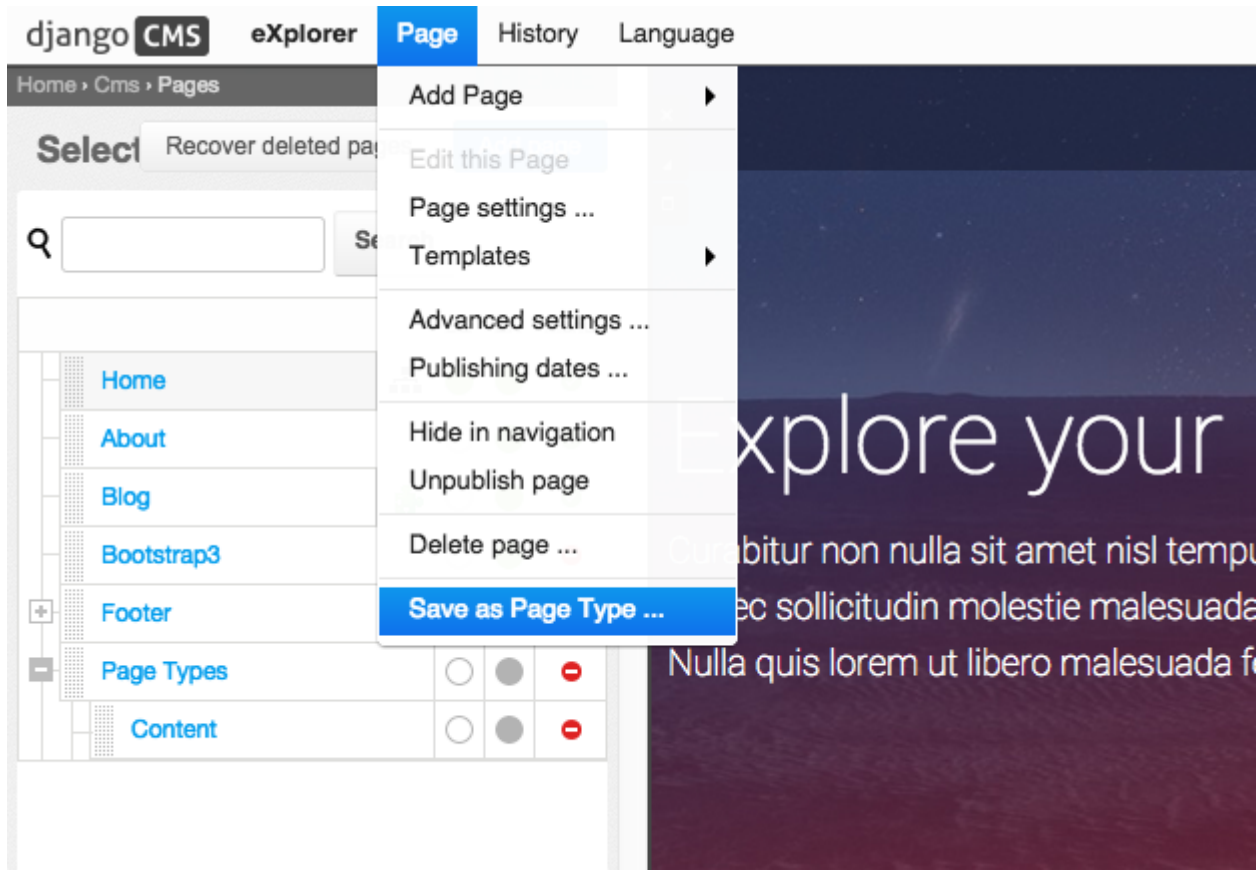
django CMS eXplorer Page History Language

Home › Cms › Pages

Select Recover deleted pag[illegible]

Se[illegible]

Home
About
Blog
Bootstrap3
Footer
Page Types
Content

Add Page
Edit this Page
Page settings ...
Templates
Advanced settings ...
Publishing dates ...
Hide in navigation
Unpublish page
Delete page ...
Save as Page Type ...

Explore your

Curabitur non nulla sit amet nisl tempu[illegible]
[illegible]ec sollicitudin molestie malesuada
Nulla quis lorem ut libero malesuada f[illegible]